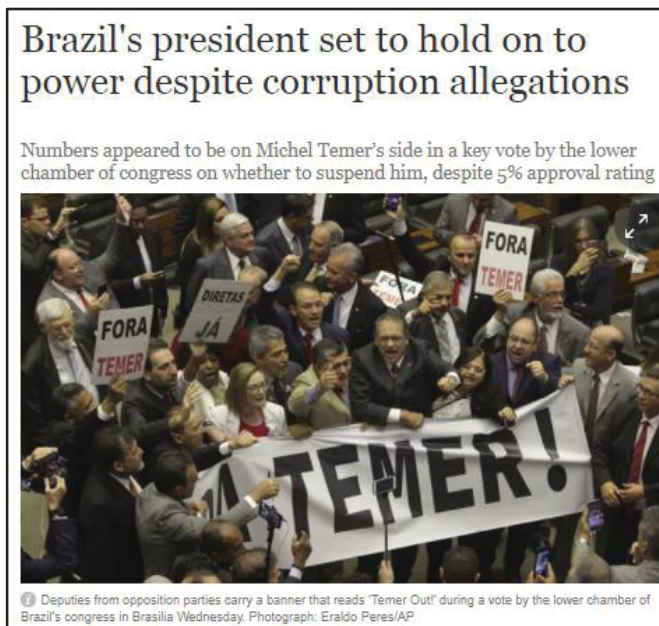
Brazil's president set to hold on to power despite corruption allegations

Numbers appeared to be on Michel Temer's side in a key vote by the lower chamber of congress on whether to suspend him, despite 5% approval rating

FORA TEMER

DIRETAS JÁ

FORA TEMER

FORA TEMER

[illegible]A TEMER!

Deputies from opposition parties carry a banner that reads 'Temer Out!' during a vote by the lower chamber of Brazil's congress in Brasilia Wednesday. Photograph: Eraldo Peres/AP